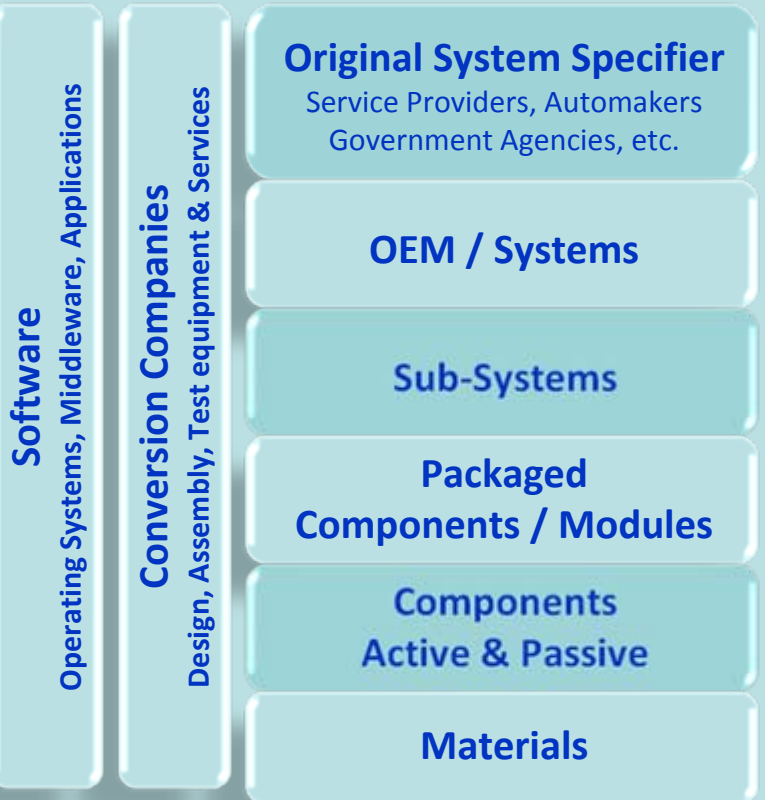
Software
Operating Systems, Middleware, Applications

Conversion Companies
Design, Assembly, Test equipment & Services

Original System Specifier
Service Providers, Automakers Government Agencies, etc.

OEM / Systems

Sub-Systems

Packaged Components / Modules

Components Active & Passive

Materials